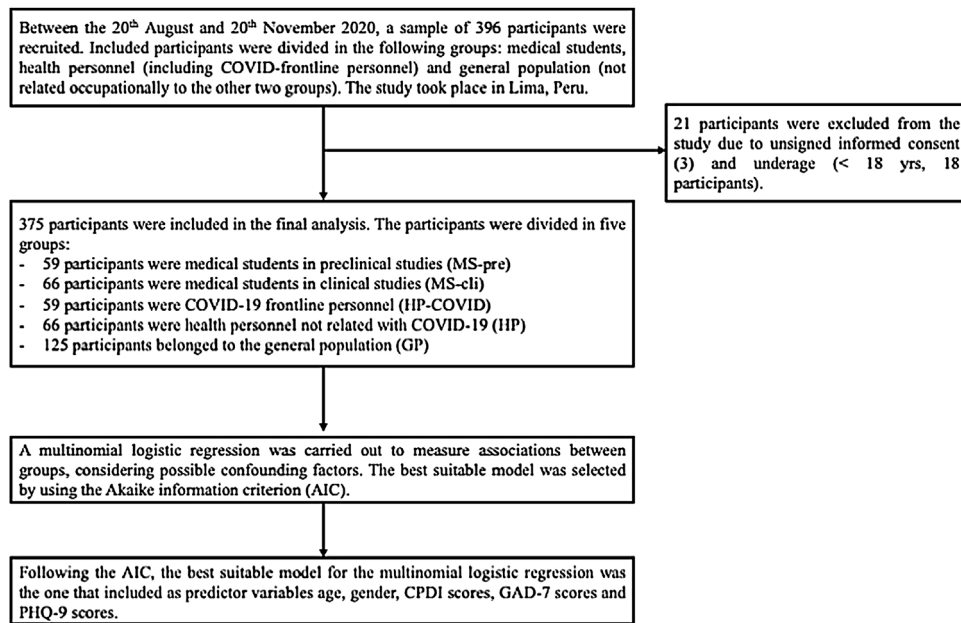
Between the $20^{th}$ August and $20^{th}$ November 2020, a sample of 396 participants were recruited. Included participants were divided in the following groups: medical students, health personnel (including COVID-frontline personnel) and general population (not related occupationally to the other two groups). The study took place in Lima, Peru.

21 participants were excluded from the study due to unsigned informed consent (3) and underage (< 18 yrs, 18 participants).

375 participants were included in the final analysis. The participants were divided in five groups:
- 59 participants were medical students in preclinical studies (MS-pre)
- 66 participants were medical students in clinical studies (MS-cli)
- 59 participants were COVID-19 frontline personnel (HP-COVID)
- 66 participants were health personnel not related with COVID-19 (HP)
- 125 participants belonged to the general population (GP)

A multinomial logistic regression was carried out to measure associations between groups, considering possible confounding factors. The best suitable model was selected by using the Akaike information criterion (AIC).

Following the AIC, the best suitable model for the multinomial logistic regression was the one that included as predictor variables age, gender, CPDI scores, GAD-7 scores and PHQ-9 scores.